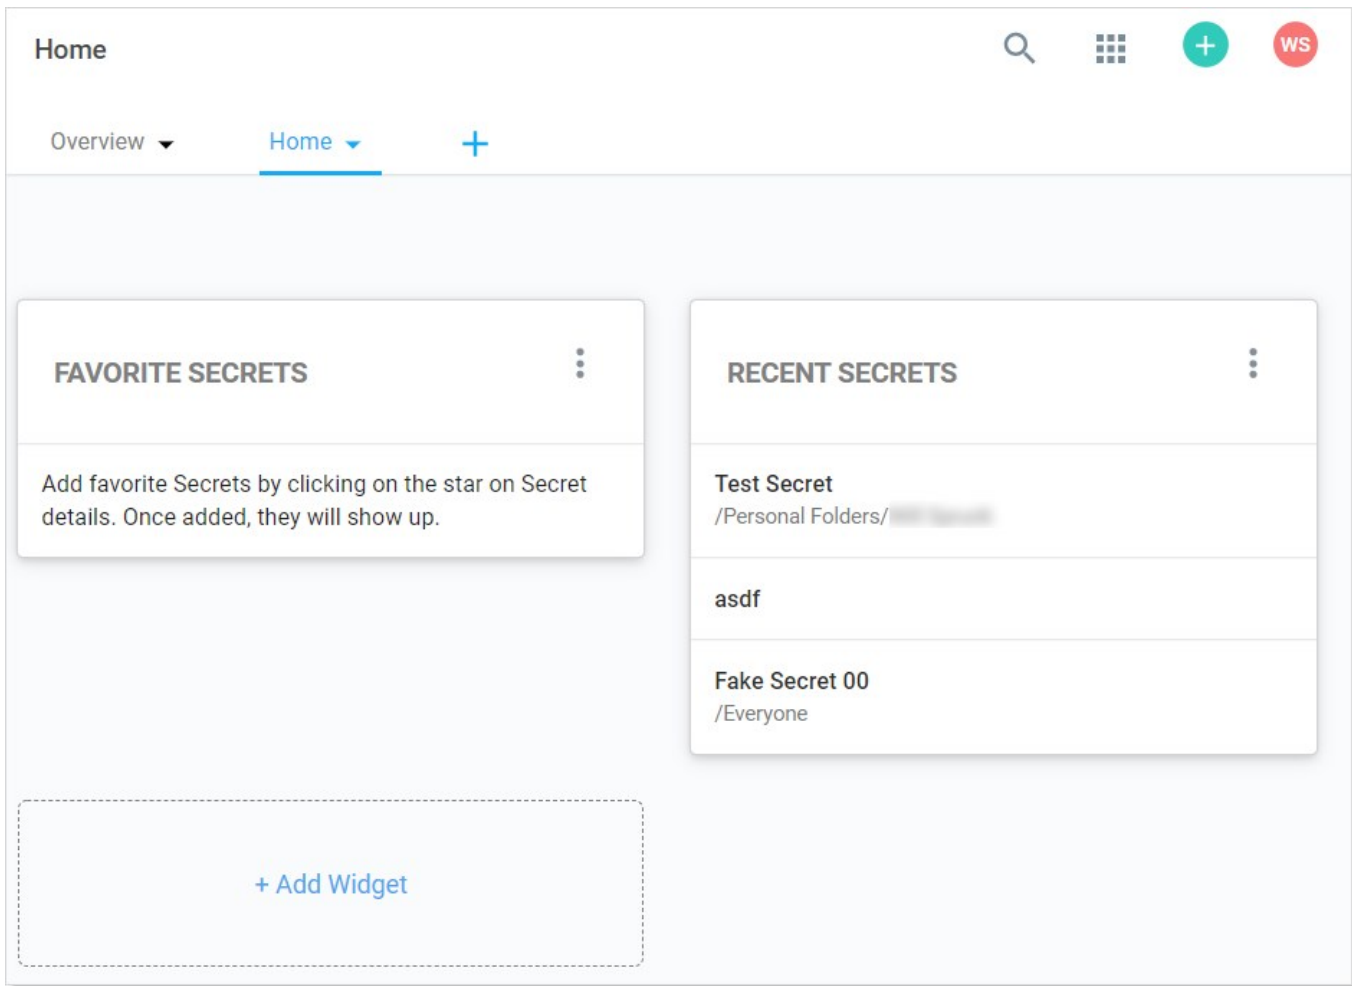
Home

WS

Overview

Home

+

FAVORITE SECRETS

Add favorite Secrets by clicking on the star on Secret details. Once added, they will show up.

RECENT SECRETS

Test Secret
/Personal Folders/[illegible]

asdf

Fake Secret 00
/Everyone

+ Add Widget